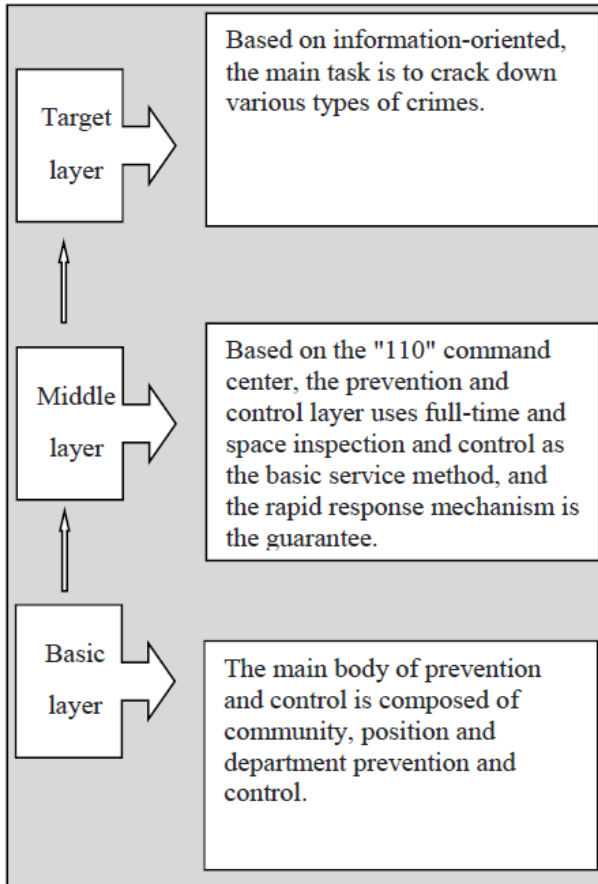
Target layer

Based on information-oriented, the main task is to crack down various types of crimes.

Middle layer

Based on the "110" command center, the prevention and control layer uses full-time and space inspection and control as the basic service method, and the rapid response mechanism is the guarantee.

Basic layer

The main body of prevention and control is composed of community, position and department prevention and control.